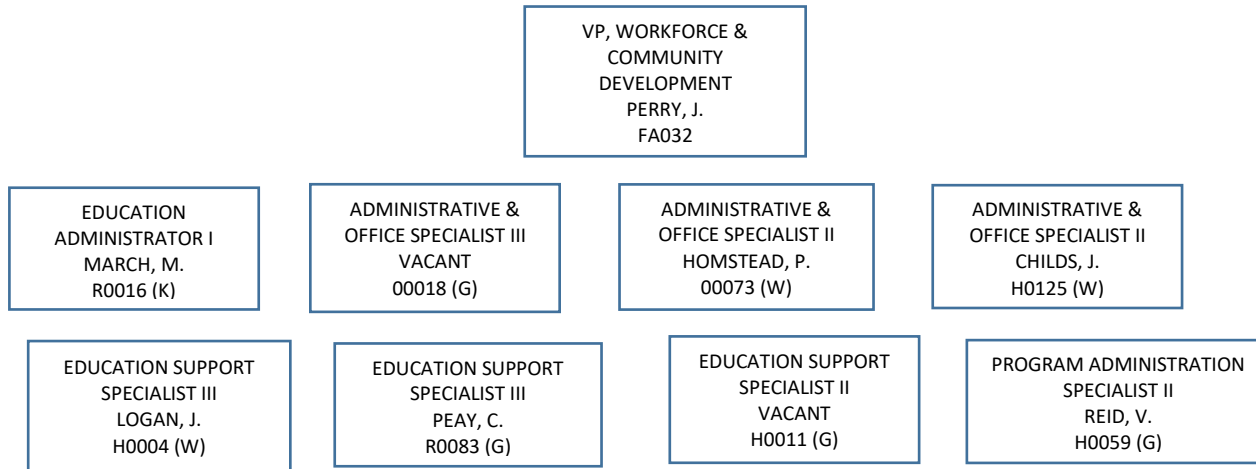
VP, WORKFORCE & COMMUNITY DEVELOPMENT
PERRY, J.
FA032

EDUCATION ADMINISTRATOR I
MARCH, M.
R0016 (K)

ADMINISTRATIVE & OFFICE SPECIALIST III
VACANT
00018 (G)

ADMINISTRATIVE & OFFICE SPECIALIST II
HOMSTEAD, P.
00073 (W)

ADMINISTRATIVE & OFFICE SPECIALIST II
CHILDS, J.
H0125 (W)

EDUCATION SUPPORT SPECIALIST III
LOGAN, J.
H0004 (W)

EDUCATION SUPPORT SPECIALIST III
PEAY, C.
R0083 (G)

EDUCATION SUPPORT SPECIALIST II
VACANT
H0011 (G)

PROGRAM ADMINISTRATION SPECIALIST II
REID, V.
H0059 (G)